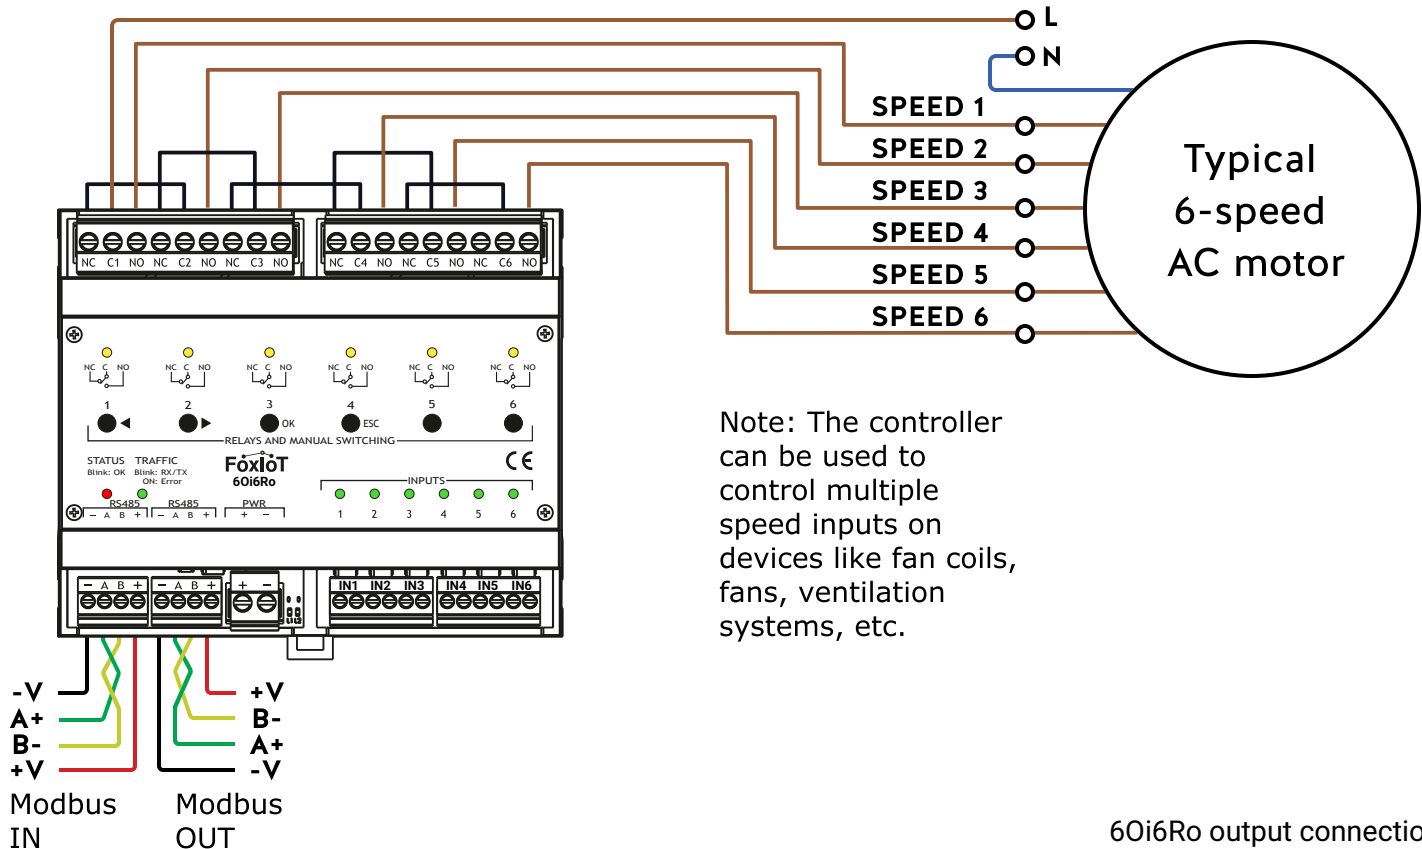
L
N
SPEED 1
SPEED 2
SPEED 3
SPEED 4
SPEED 5
SPEED 6

Typical 6-speed AC motor

NC C1 NO NC C2 NO NC C3 NO
NC C4 NO NC C5 NO NC C6 NO

NC C NO NC C NO NC C NO NC C NO NC C NO NC C NO
1 ◀ 2 ▶ 3 OK 4 ESC 5 6
RELAYS AND MANUAL SWITCHING

STATUS Blink: OK
TRAFFIC Blink: RX/TX ON: Error
FoxIoT 6Oi6Ro
CE
INPUTS
1 2 3 4 5 6
RS485 – A B +
RS485 – A B +
PWR + –

– A B + – A B + + –
IN1 IN2 IN3 IN4 IN5 IN6

Note: The controller can be used to control multiple speed inputs on devices like fan coils, fans, ventilation systems, etc.

-V
A+
B-
+V
Modbus IN

+V
B-
A+
-V
Modbus OUT

6Oi6Ro output connectio